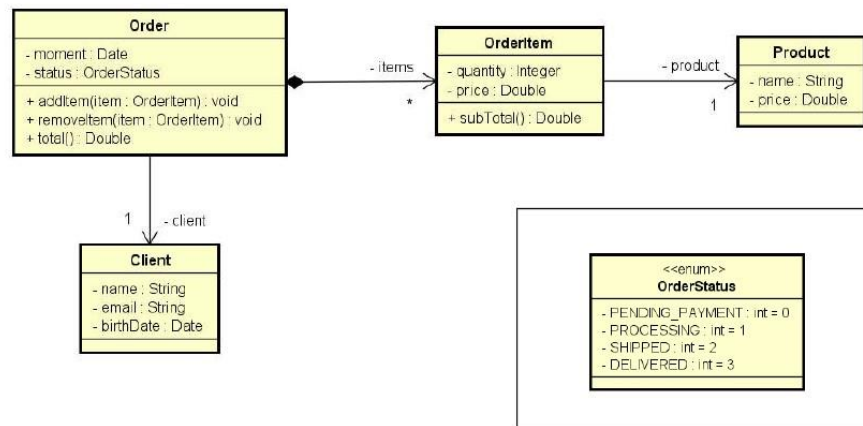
Order
- moment : Date
- status : OrderStatus
+ addItem(item : OrderItem) : void
+ removeItem(item : OrderItem) : void
+ total() : Double

- items
*

OrderItem
- quantity : Integer
- price : Double
+ subTotal() : Double

- product
1

Product
- name : String
- price : Double

1
- client

Client
- name : String
- email : String
- birthDate : Date

<<enum>>
OrderStatus
- PENDING_PAYMENT : int = 0
- PROCESSING : int = 1
- SHIPPED : int = 2
- DELIVERED : int = 3